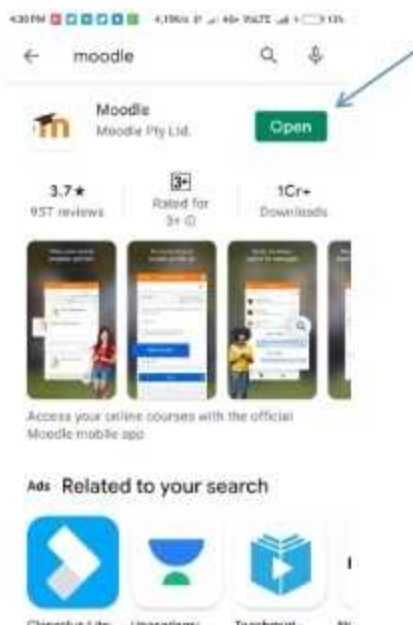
4:30 PM 4.19K/s VoLTE 13%

moodle

Moodle
Moodle Pty Ltd.
Open

3.7★
937 reviews

3+
Rated for 3+

1Cr+
Downloads

Access your online courses with the official Moodle mobile app

Ads Related to your search

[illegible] Unacademy Teachmint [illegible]